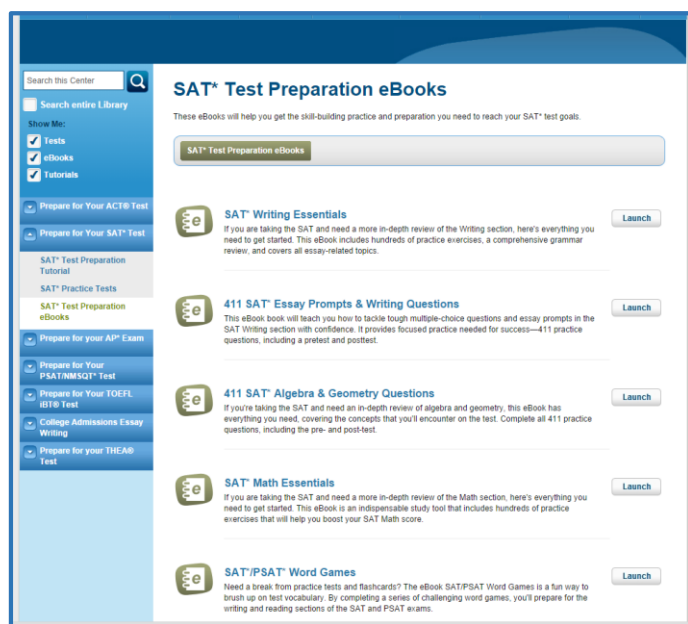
Search this Center

Search entire Library

Show Me:

Tests

eBooks

Tutorials

Prepare for Your ACT® Test

Prepare for Your SAT* Test

SAT* Test Preparation Tutorial

SAT* Practice Tests

SAT* Test Preparation eBooks

Prepare for your AP* Exam

Prepare for Your PSAT/NMSQT* Test

Prepare for Your TOEFL iBT® Test

College Admissions Essay Writing

Prepare for your THEA® Test

SAT* Test Preparation eBooks

These eBooks will help you get the skill-building practice and preparation you need to reach your SAT* test goals.

SAT* Test Preparation eBooks

SAT* Writing Essentials

If you are taking the SAT and need a more in-depth review of the Writing section, here's everything you need to get started. This eBook includes hundreds of practice exercises, a comprehensive grammar review, and covers all essay-related topics.

Launch

411 SAT* Essay Prompts & Writing Questions

This eBook book will teach you how to tackle tough multiple-choice questions and essay prompts in the SAT Writing section with confidence. It provides focused practice needed for success—411 practice questions, including a pretest and posttest.

Launch

411 SAT* Algebra & Geometry Questions

If you're taking the SAT and need an in-depth review of algebra and geometry, this eBook has everything you need, covering the concepts that you'll encounter on the test. Complete all 411 practice questions, including the pre- and post-test.

Launch

SAT* Math Essentials

If you are taking the SAT and need a more in-depth review of the Math section, here's everything you need to get started. This eBook is an indispensable study tool that includes hundreds of practice exercises that will help you boost your SAT Math score.

Launch

SAT*/PSAT* Word Games

Need a break from practice tests and flashcards? The eBook SAT/PSAT Word Games is a fun way to brush up on test vocabulary. By completing a series of challenging word games, you'll prepare for the writing and reading sections of the SAT and PSAT exams.

Launch